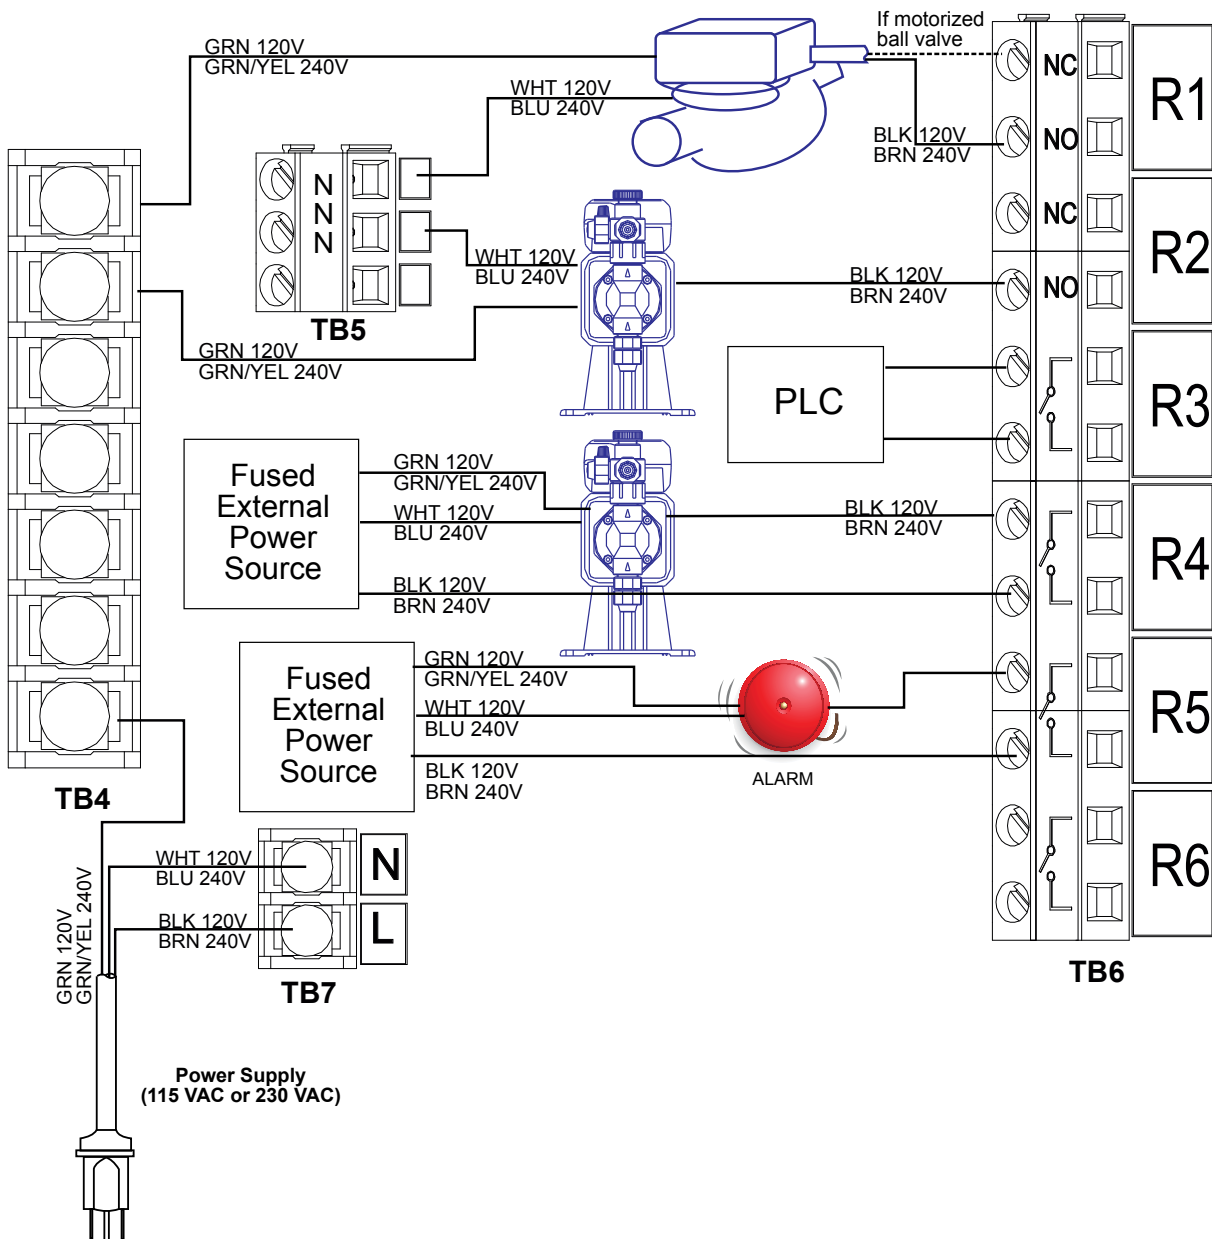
GRN 120V
GRN/YEL 240V

If motorized ball valve

WHT 120V
BLU 240V

BLK 120V
BRN 240V

NC
NO
R1

NC
NO
R2

N
N
N
TB5

WHT 120V
BLU 240V

BLK 120V
BRN 240V

GRN 120V
GRN/YEL 240V

PLC

R3

Fused External Power Source

GRN 120V
GRN/YEL 240V
WHT 120V
BLU 240V
BLK 120V
BRN 240V

BLK 120V
BRN 240V

R4

Fused External Power Source

GRN 120V
GRN/YEL 240V
WHT 120V
BLU 240V
BLK 120V
BRN 240V

ALARM

R5

TB4

WHT 120V
BLU 240V
BLK 120V
BRN 240V

N
L
TB7

R6
TB6

GRN 120V
GRN/YEL 240V

Power Supply
(115 VAC or 230 VAC)